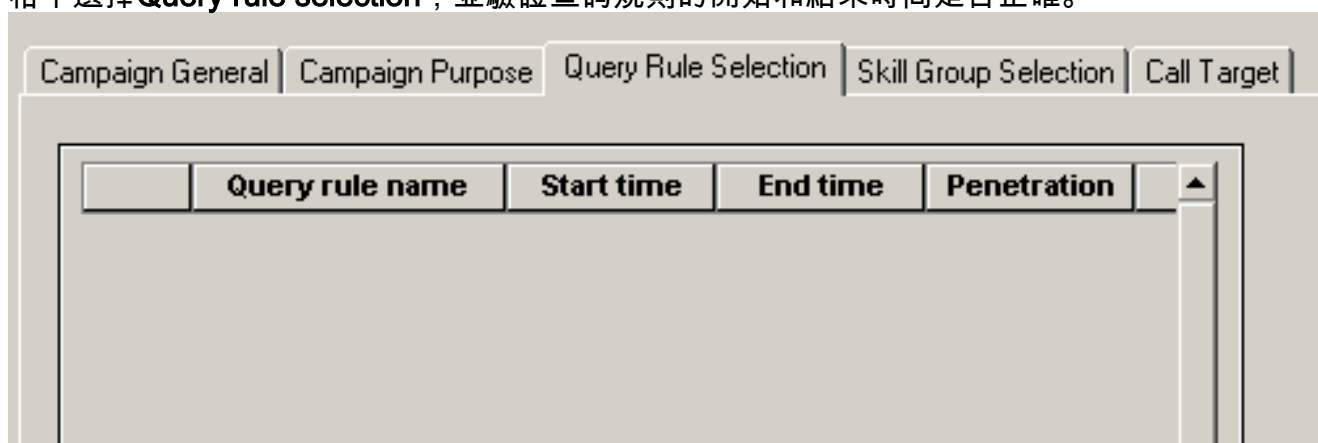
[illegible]選擇Query rule selection，並驗證查詢規則的開始和結束時間是否正確。

Campaign General | Campaign Purpose | Query Rule Selection | Skill Group Selection | Call Target

| | Query rule name | Start time | End time | Penetration |
|---|---|---|---|---|